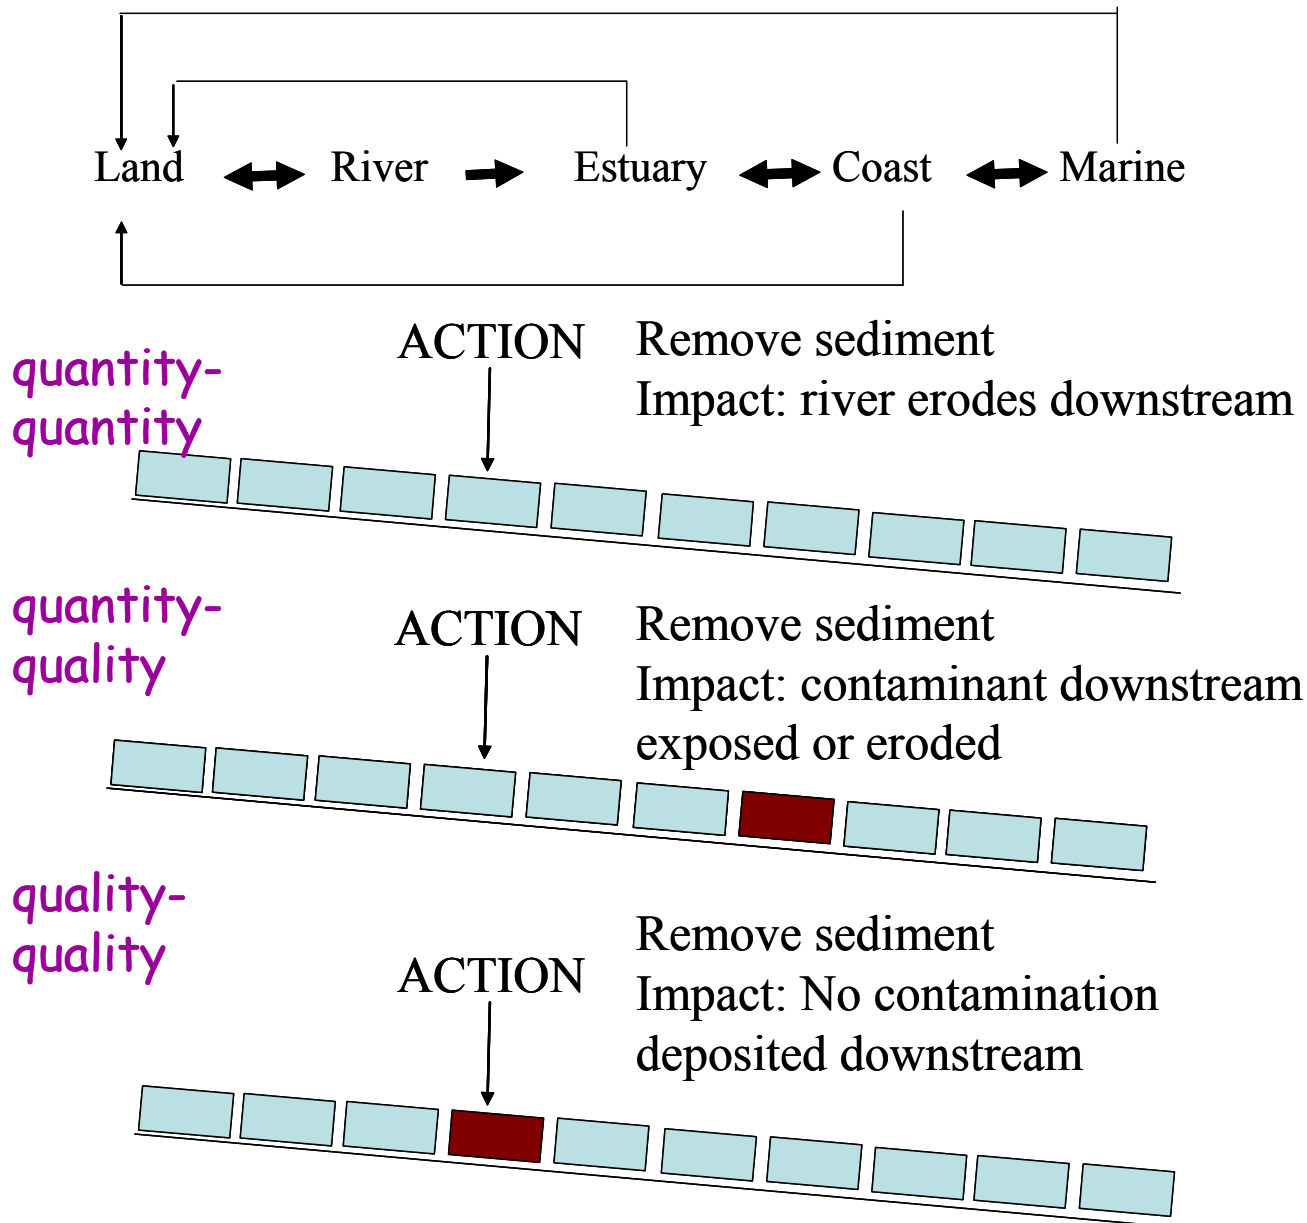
Land River Estuary Coast Marine

quantity-quantity

ACTION

Remove sediment
Impact: river erodes downstream

quantity-quality

ACTION

Remove sediment
Impact: contaminant downstream exposed or eroded

quality-quality

ACTION

Remove sediment
Impact: No contamination deposited downstream